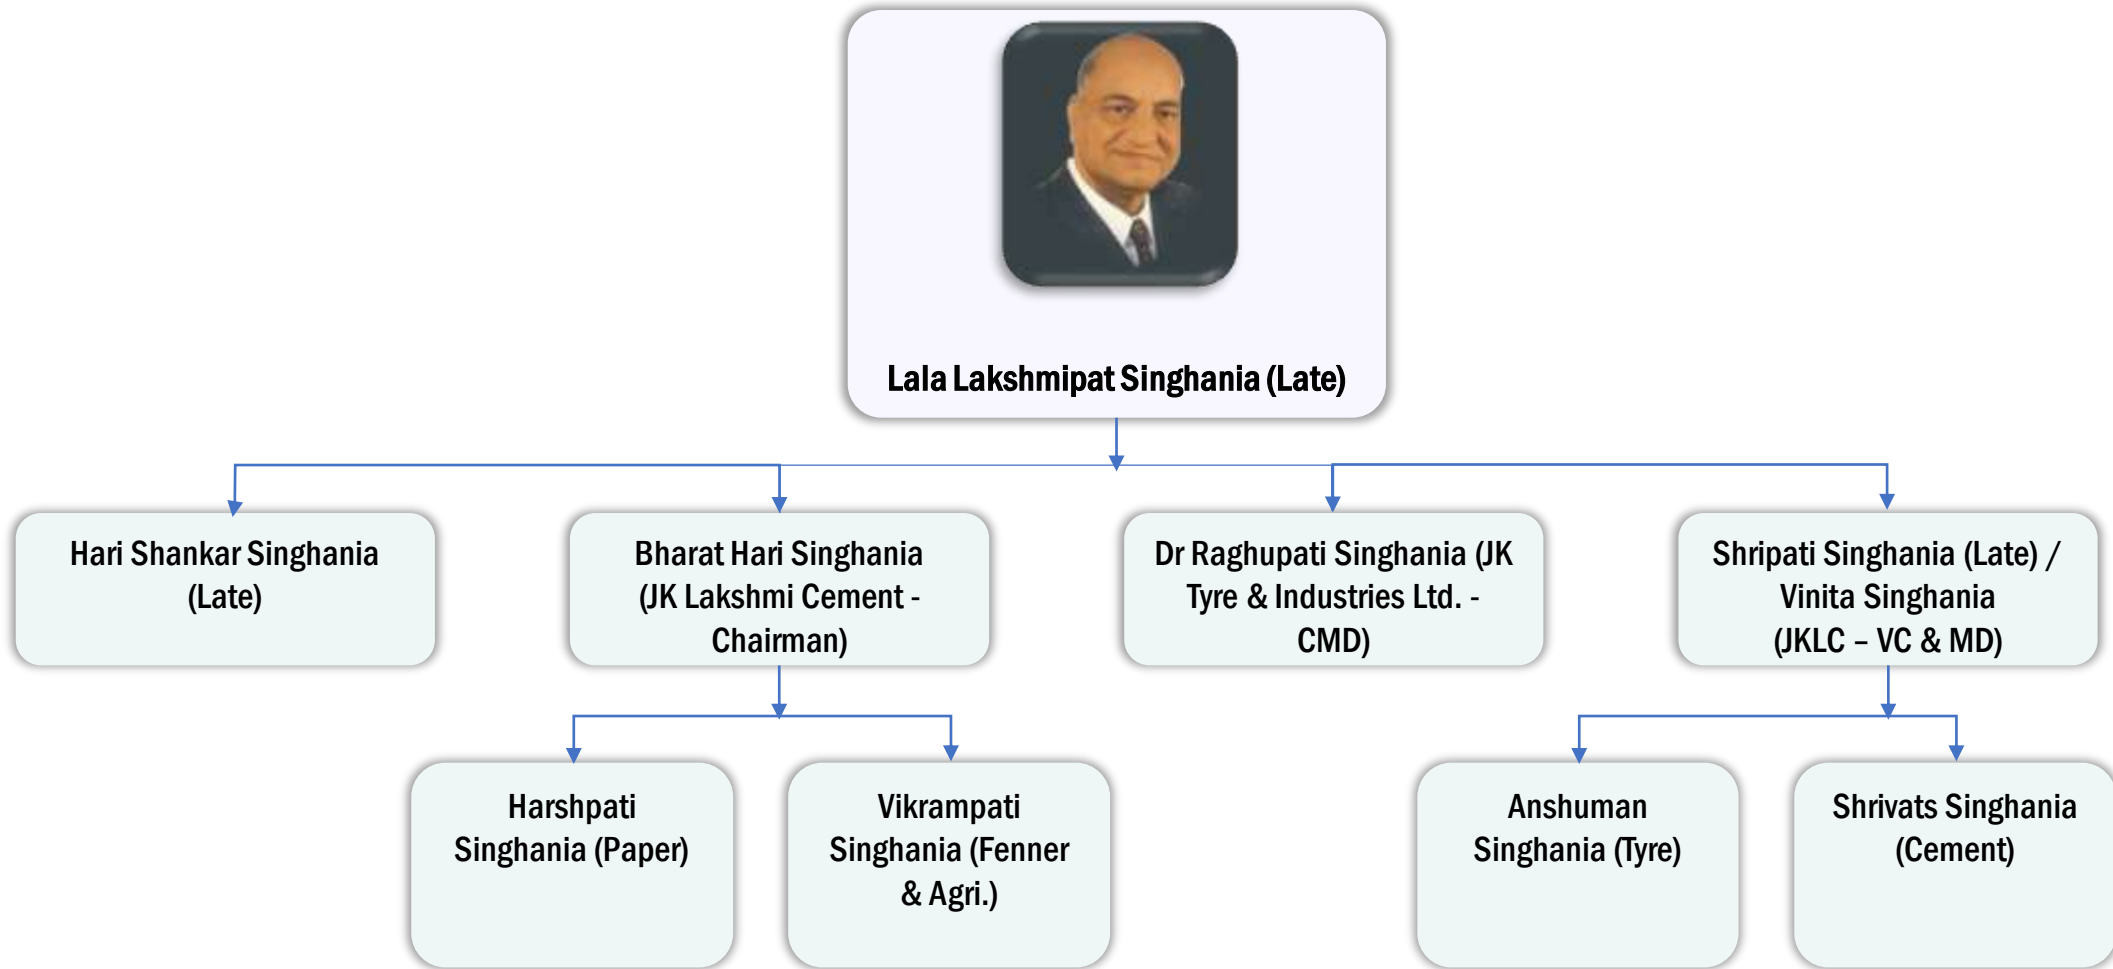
Lala Lakshmipat Singhania (Late)

Hari Shankar Singhania (Late)

Bharat Hari Singhania (JK Lakshmi Cement - Chairman)

Dr Raghupati Singhania (JK Tyre & Industries Ltd. - CMD)

Shripati Singhania (Late) / Vinita Singhania (JKLC – VC & MD)

Harshpati Singhania (Paper)

Vikrampati Singhania (Fenner & Agri.)

Anshuman Singhania (Tyre)

Shrivats Singhania (Cement)